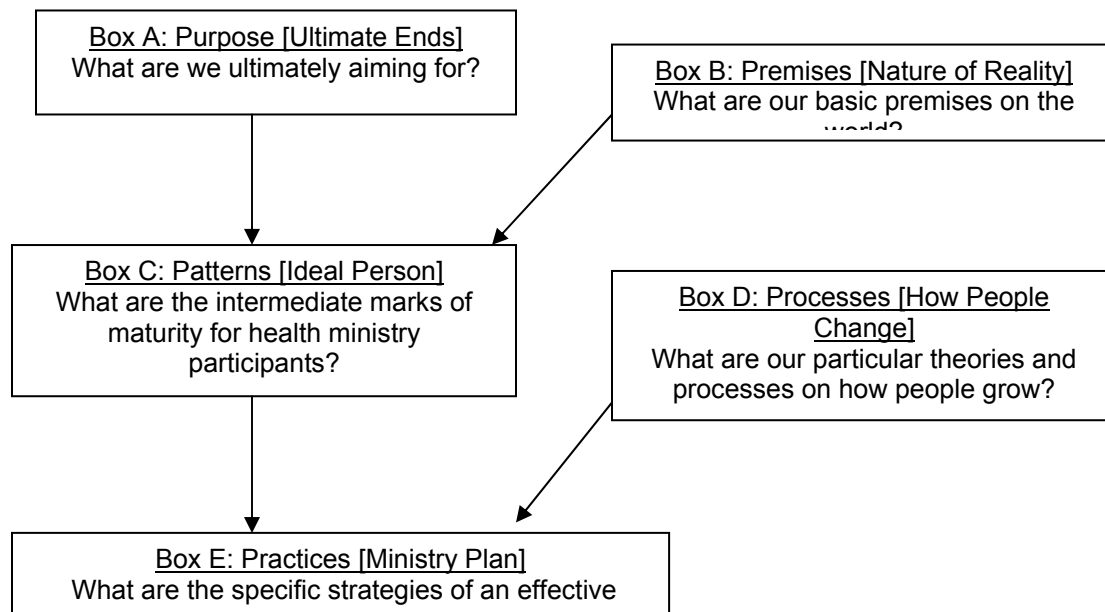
Box A: Purpose [Ultimate Ends]
What are we ultimately aiming for?

Box B: Premises [Nature of Reality]
What are our basic premises on the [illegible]

Box C: Patterns [Ideal Person]
What are the intermediate marks of maturity for health ministry participants?

Box D: Processes [How People Change]
What are our particular theories and processes on how people grow?

Box E: Practices [Ministry Plan]
What are the specific strategies of an effective